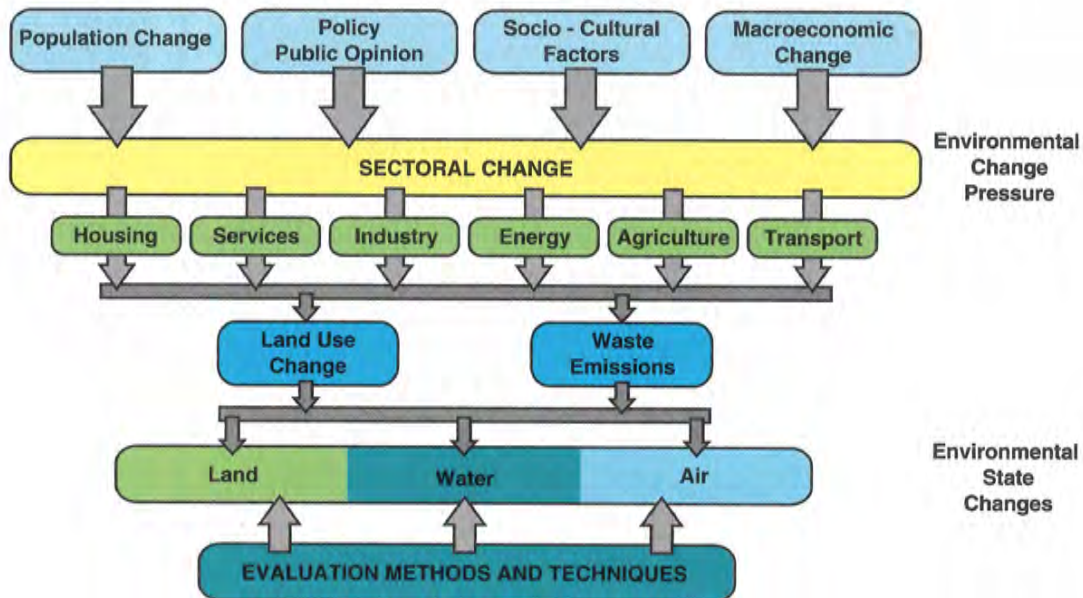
Population Change

Policy Public Opinion

Socio - Cultural Factors

Macroeconomic Change

Environmental Change Pressure

SECTORAL CHANGE

Housing

Services

Industry

Energy

Agriculture

Transport

Land Use Change

Waste Emissions

Environmental State Changes

Land

Water

Air

EVALUATION METHODS AND TECHNIQUES